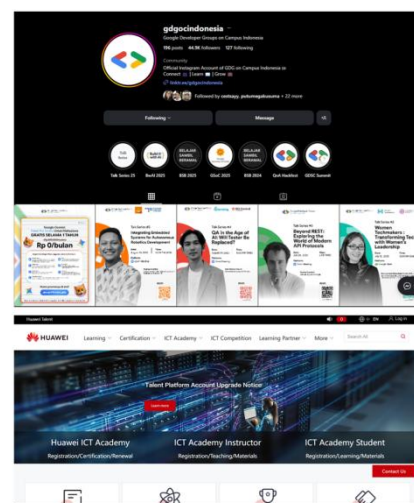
gdgocindonesia
Google Developer Groups on Campus Indonesia
196 posts 44.9K followers 127 following
Community
Official Instagram Account of GDG on Campus Indonesia ✨
Connect | Learn | Grow
linktr.ee/gdgocindonesia
Followed by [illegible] + 22 more
Following
Message

Talk Series 25
BwAI 2025
BELAJAR SAMBIL BERAMAL
BSB 2025
GSoC 2025
BELAJAR SAMBIL BERAMAL
BSB 2024
Quiz Hacktest
GDSC Summit

GRATIS SELAMA 1 TAHUN
Rp 0/bulan
Integrating Embodied Systems for Autonomous Robotics Development
QA in the Age of AI: Will Tester Be Replaced?
Beyond REST: Exploring the World of Modern API Protocols
Women Techmakers: Transforming Tech with Women's Leadership

Huawei Talent
EN
Log In
HUAWEI
Learning
Certification
ICT Academy
ICT Competition
Learning Partner
More
Search All
Talent Platform Account Upgrade Notice
Learn more
Huawei ICT Academy
Registration/Certification/Renewal
ICT Academy Instructor
Registration/Teaching/Materials
ICT Academy Student
Registration/Learning/Materials
Contact Us